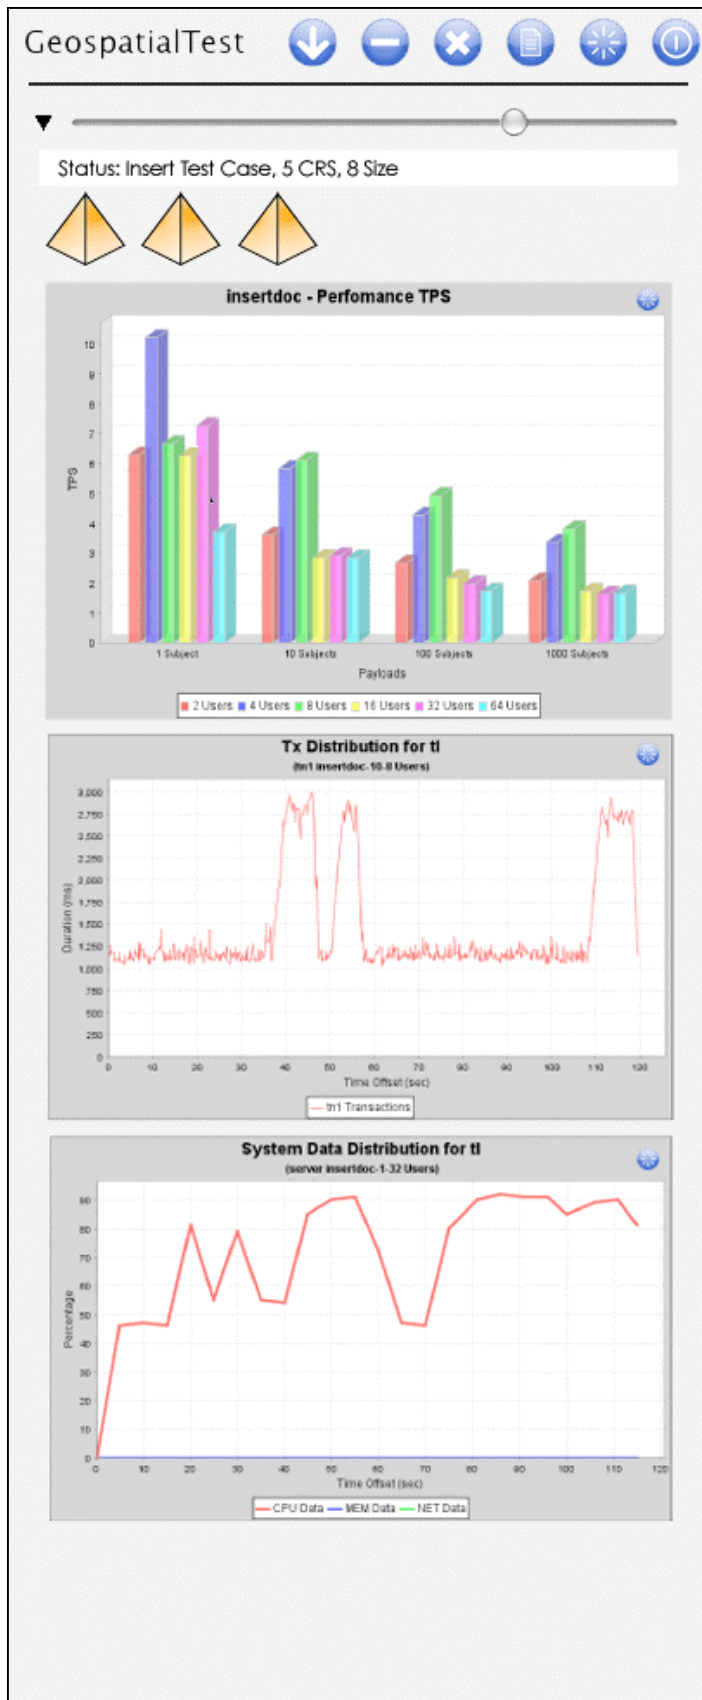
GeospatialTest

Status: Insert Test Case, 5 CRS, 8 Size

insertdoc - Perfomance TPS

TPS

10
9
8
7
6
5
4
3
2
1
0

1 Subject
10 Subjects
100 Subjects
1000 Subjects

Payloads

2 Users 4 Users 8 Users 16 Users 32 Users 64 Users

Tx Distribution for tl
(tn1 insertdoc-10-8 Users)

Duration (ms)

3,000
2,750
2,500
2,250
2,000
1,750
1,500
1,250
1,000
750
500
250
0

0 10 20 30 40 50 60 70 80 90 100 110 120

Time Offset (sec)

tn1 Transactions

System Data Distribution for tl
(server insertdoc-1-32 Users)

Percentage

90
80
70
60
50
40
30
20
10
0

0 10 20 30 40 50 60 70 80 90 100 110 120

Time Offset (sec)

CPU Data MEM Data NET Data